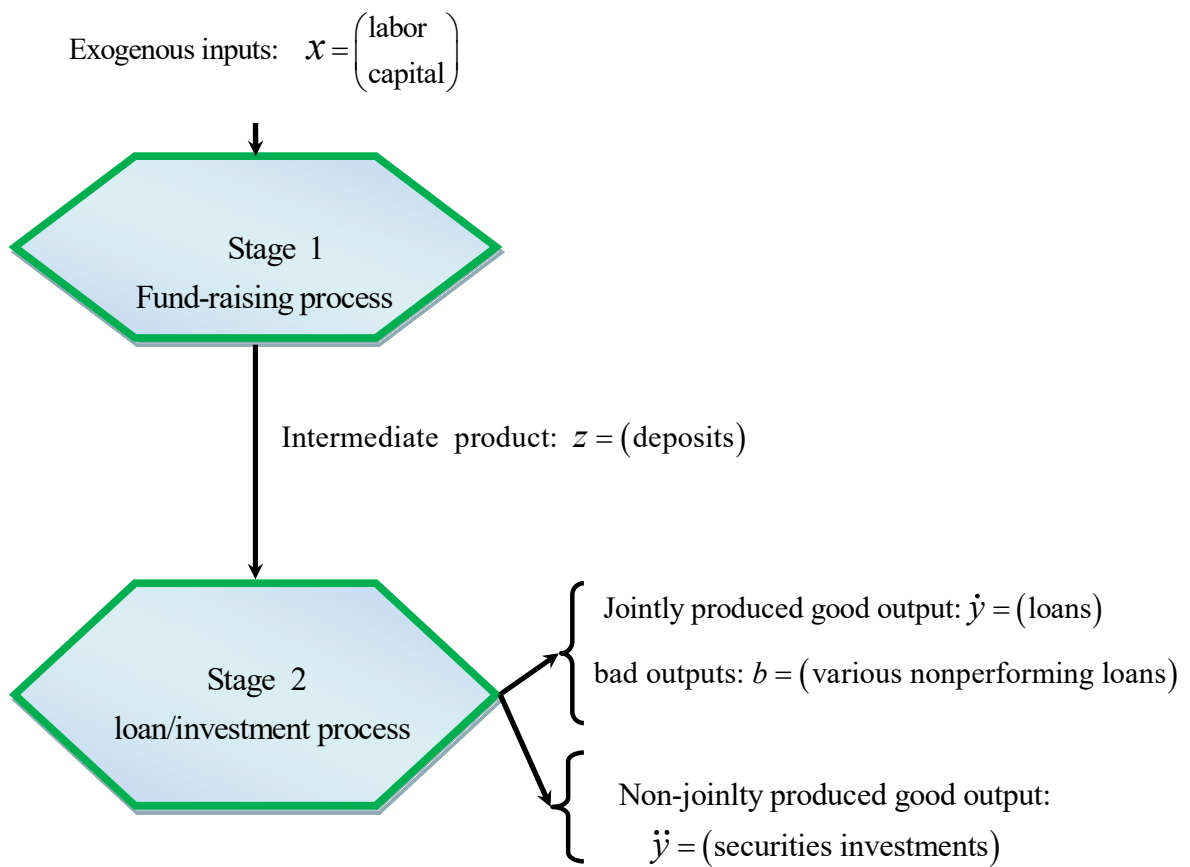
Exogenous inputs: $x = \begin{pmatrix} \text{labor} \\ \text{capital} \end{pmatrix}$

Stage 1
Fund-raising process

Intermediate product: $z = (\text{deposits})$

Stage 2
loan/investment process

Jointly produced good output: $\dot{y} = (\text{loans})$

bad outputs: $b = (\text{various nonperforming loans})$

Non-joinlty produced good output:
$\ddot{y} = (\text{securities investments})$